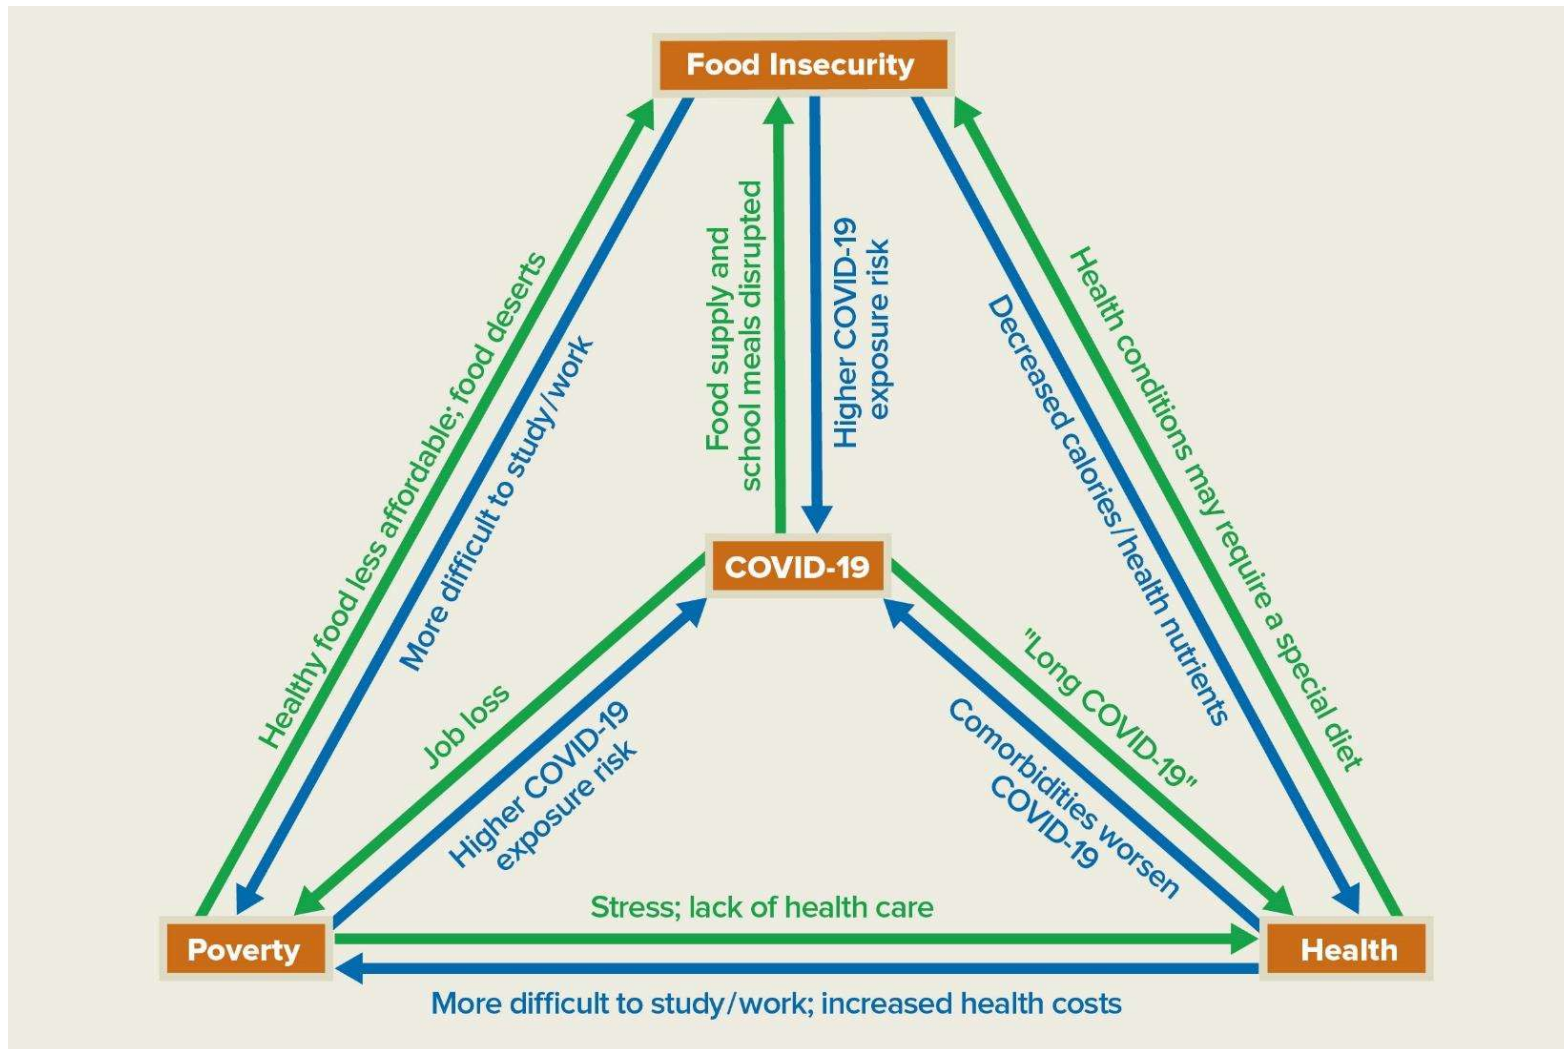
Food Insecurity

Healthy food less affordable; food deserts

More difficult to study/work

Food supply and school meals disrupted

Higher COVID-19 exposure risk

Decreased calories/health nutrients

Health conditions may require a special diet

COVID-19

Job loss

Higher COVID-19 exposure risk

"Long COVID-19"

Comorbidities worsen COVID-19

Poverty

Stress; lack of health care

Health

More difficult to study/work; increased health costs